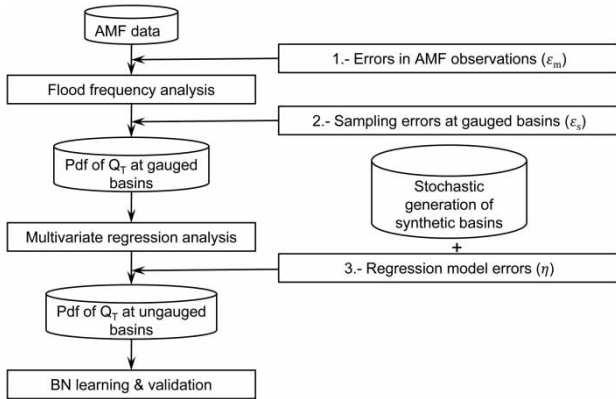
AMF data

1.- Errors in AMF observations ($\varepsilon_m$)

Flood frequency analysis

2.- Sampling errors at gauged basins ($\varepsilon_s$)

Pdf of $Q_T$ at gauged basins

Stochastic generation of synthetic basins

Multivariate regression analysis

+

3.- Regression model errors ($\eta$)

Pdf of $Q_T$ at ungauged basins

BN learning & validation